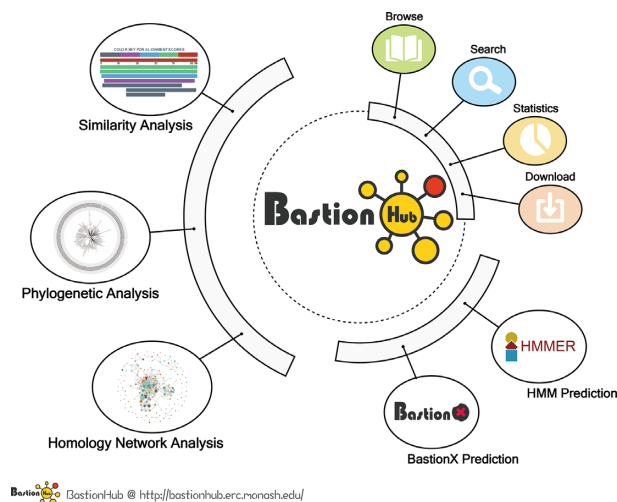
COLOR KEY FOR ALIGNMENT SCORES

Similarity Analysis

Phylogenetic Analysis

Homology Network Analysis

Browse

Search

Statistics

Download

Bastion Hub

HMMER

HMM Prediction

Bastion

BastionX Prediction

Bastion Hub BastionHub @ http://bastionhub.erc.monash.edu/